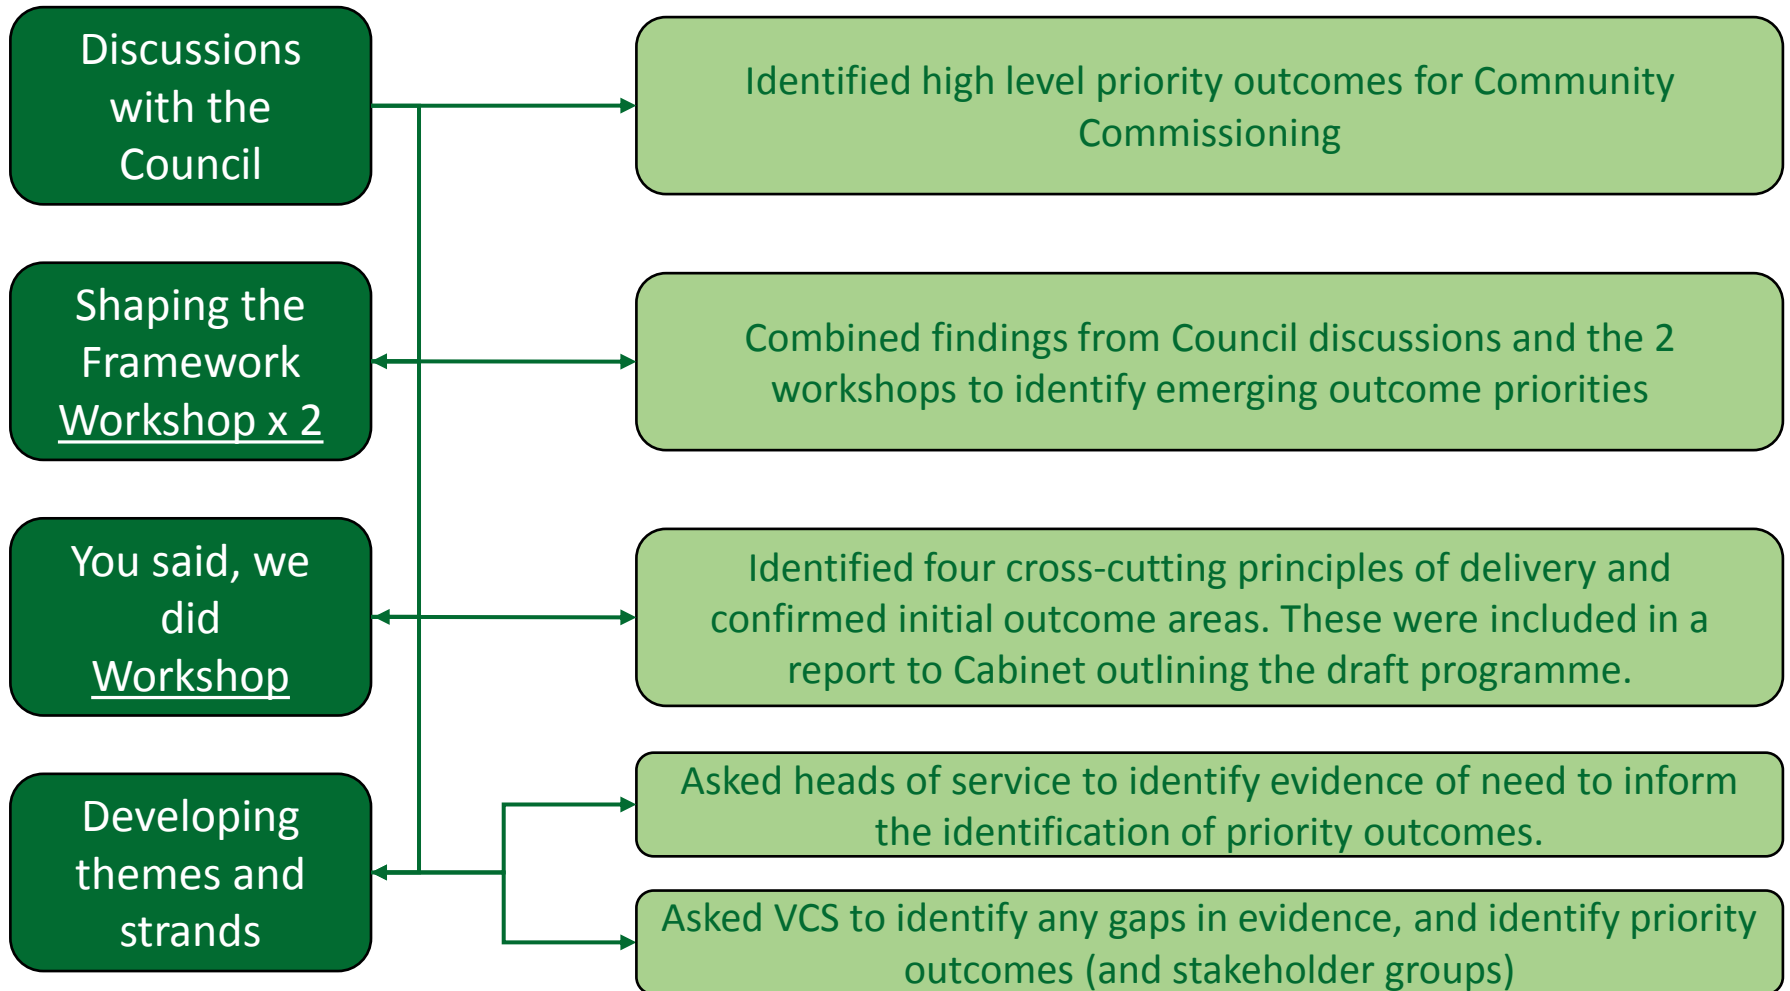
Discussions with the Council

Identified high level priority outcomes for Community Commissioning

Shaping the Framework Workshop x 2

Combined findings from Council discussions and the 2 workshops to identify emerging outcome priorities

You said, we did Workshop

Identified four cross-cutting principles of delivery and confirmed initial outcome areas. These were included in a report to Cabinet outlining the draft programme.

Developing themes and strands

Asked heads of service to identify evidence of need to inform the identification of priority outcomes.

Asked VCS to identify any gaps in evidence, and identify priority outcomes (and stakeholder groups)